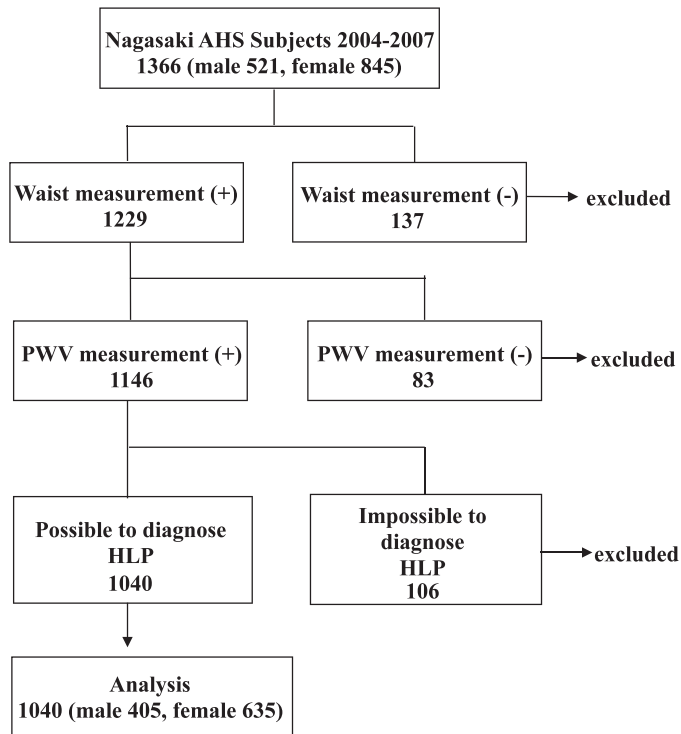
Nagasaki AHS Subjects 2004-2007
1366 (male 521, female 845)

Waist measurement (+)
1229

Waist measurement (-)
137

excluded

PWV measurement (+)
1146

PWV measurement (-)
83

excluded

Possible to diagnose
HLP
1040

Impossible to diagnose
HLP
106

excluded

Analysis
1040 (male 405, female 635)